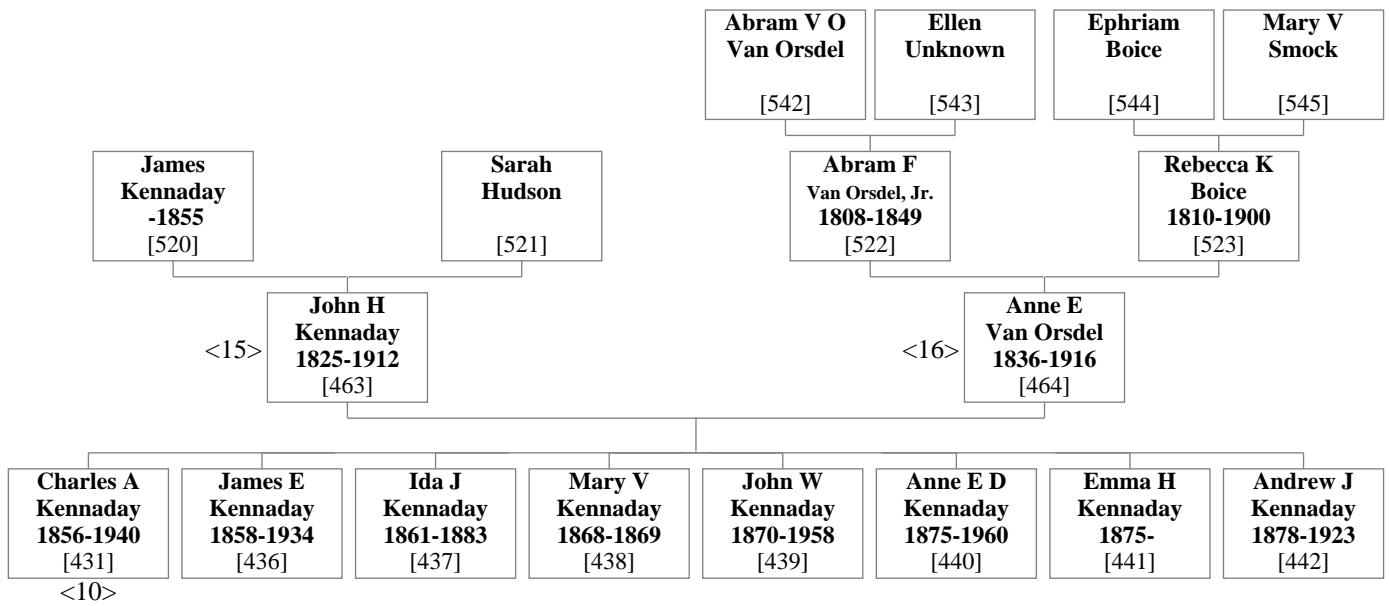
Abram V O
Van Orsdel
[542]

Ellen
Unknown
[543]

Ephriam
Boice
[544]

Mary V
Smock
[545]

James
Kennaday
-1855
[520]

Sarah
Hudson
[521]

Abram F
Van Orsdel, Jr.
1808-1849
[522]

Rebecca K
Boice
1810-1900
[523]

<15>
John H
Kennaday
1825-1912
[463]

<16>
Anne E
Van Orsdel
1836-1916
[464]

Charles A
Kennaday
1856-1940
[431]
<10>

James E
Kennaday
1858-1934
[436]

Ida J
Kennaday
1861-1883
[437]

Mary V
Kennaday
1868-1869
[438]

John W
Kennaday
1870-1958
[439]

Anne E D
Kennaday
1875-1960
[440]

Emma H
Kennaday
1875-
[441]

Andrew J
Kennaday
1878-1923
[442]